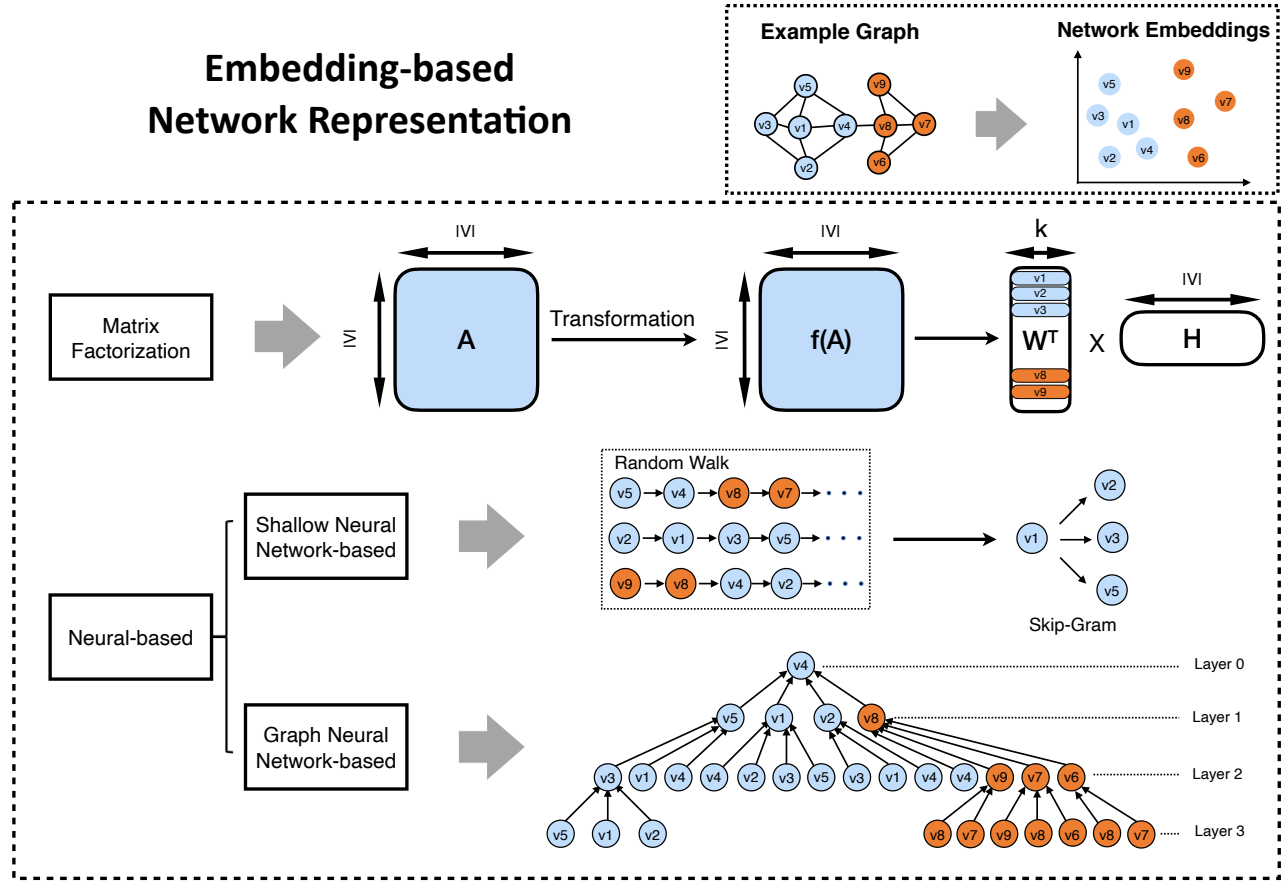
Embedding-based Network Representation

Example Graph

v5
v3
v1
v4
v2
v9
v8
v7
v6

Network Embeddings

v5
v9
v7
v3
v1
v8
v2
v4
v6

Matrix Factorization

IVI

IVI

A

Transformation

IVI

IVI

f(A)

k

v1
v2
v3
$W^T$
v8
v9

X

IVI

H

Neural-based

Shallow Neural Network-based

Random Walk

v5 v4 v8 v7 . . .
v2 v1 v3 v5 . . .
v9 v8 v4 v2 . . .

v1
v2
v3
v5

Skip-Gram

Graph Neural Network-based

v4
Layer 0
v5 v1 v2 v8
Layer 1
v3 v1 v4 v4 v2 v3 v5 v3 v1 v4 v4 v9 v7 v6
Layer 2
v5 v1 v2 v8 v7 v9 v8 v6 v8 v7
Layer 3